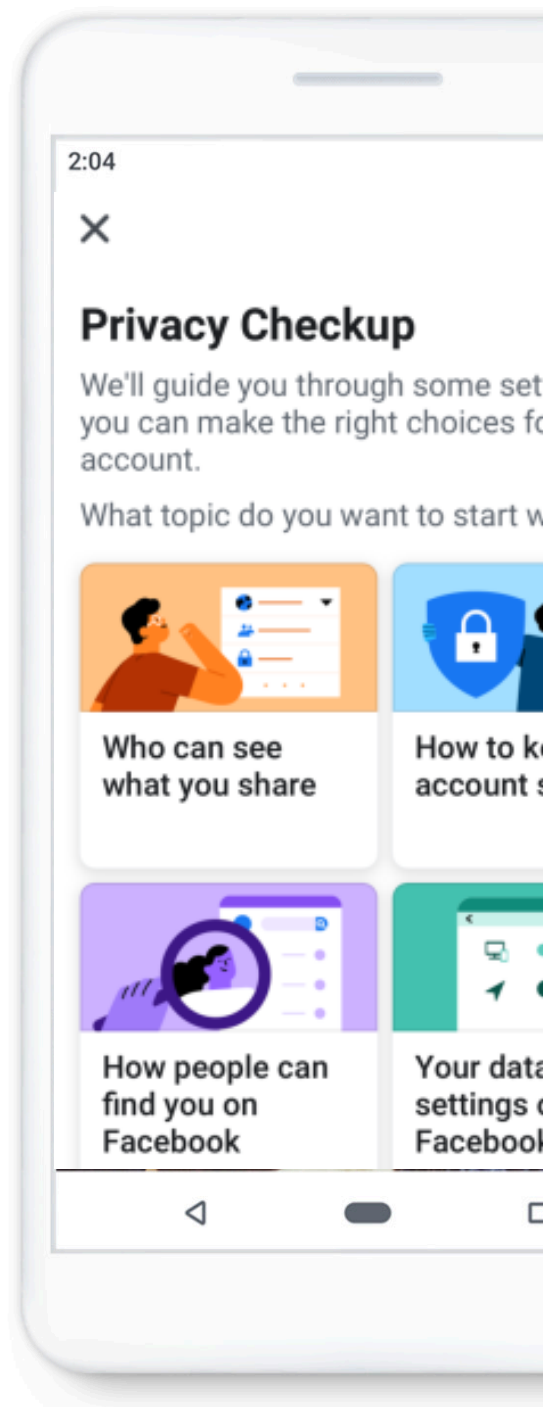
2:04

×

Privacy Checkup

We'll guide you through some set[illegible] you can make the right choices fo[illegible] account.

What topic do you want to start w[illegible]

Who can see what you share

How to k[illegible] account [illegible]

How people can find you on Facebook

Your data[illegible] settings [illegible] Faceboo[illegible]